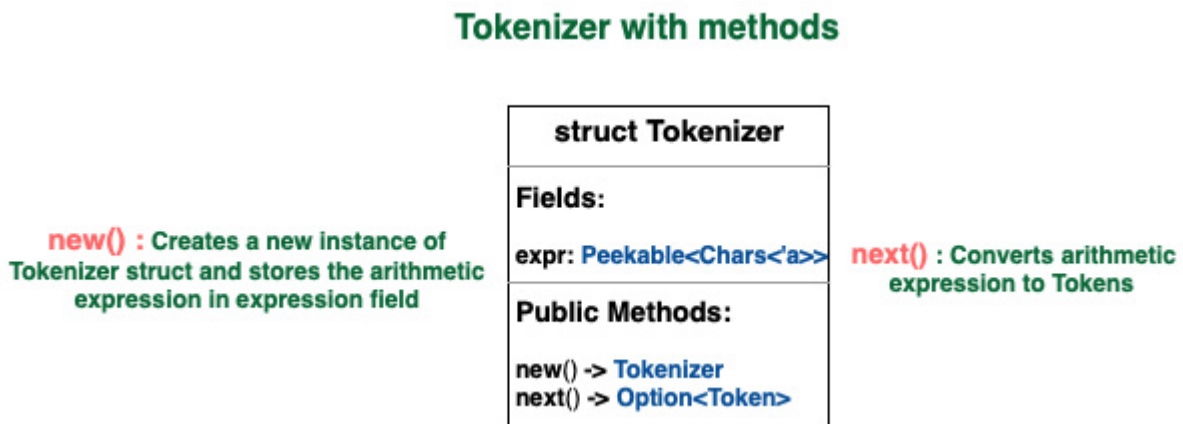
Tokenizer with methods

new() : Creates a new instance of Tokenizer struct and stores the arithmetic expression in expression field

struct Tokenizer

Fields:

expr: Peekable<Chars<'a>>

Public Methods:

new() -> Tokenizer
next() -> Option<Token>

next() : Converts arithmetic expression to Tokens